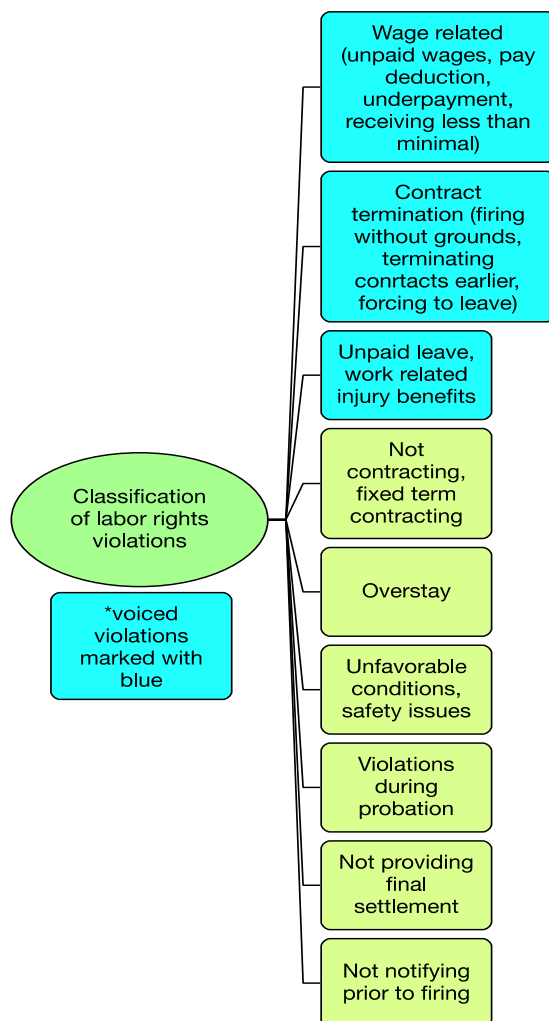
Classification of labor rights violations

*voiced violations marked with blue

Wage related (unpaid wages, pay deduction, underpayment, receiving less than minimal)

Contract termination (firing without grounds, terminating conrtacts earlier, forcing to leave)

Unpaid leave, work related injury benefits

Not contracting, fixed term contracting

Overstay

Unfavorable conditions, safety issues

Violations during probation

Not providing final settlement

Not notifying prior to firing